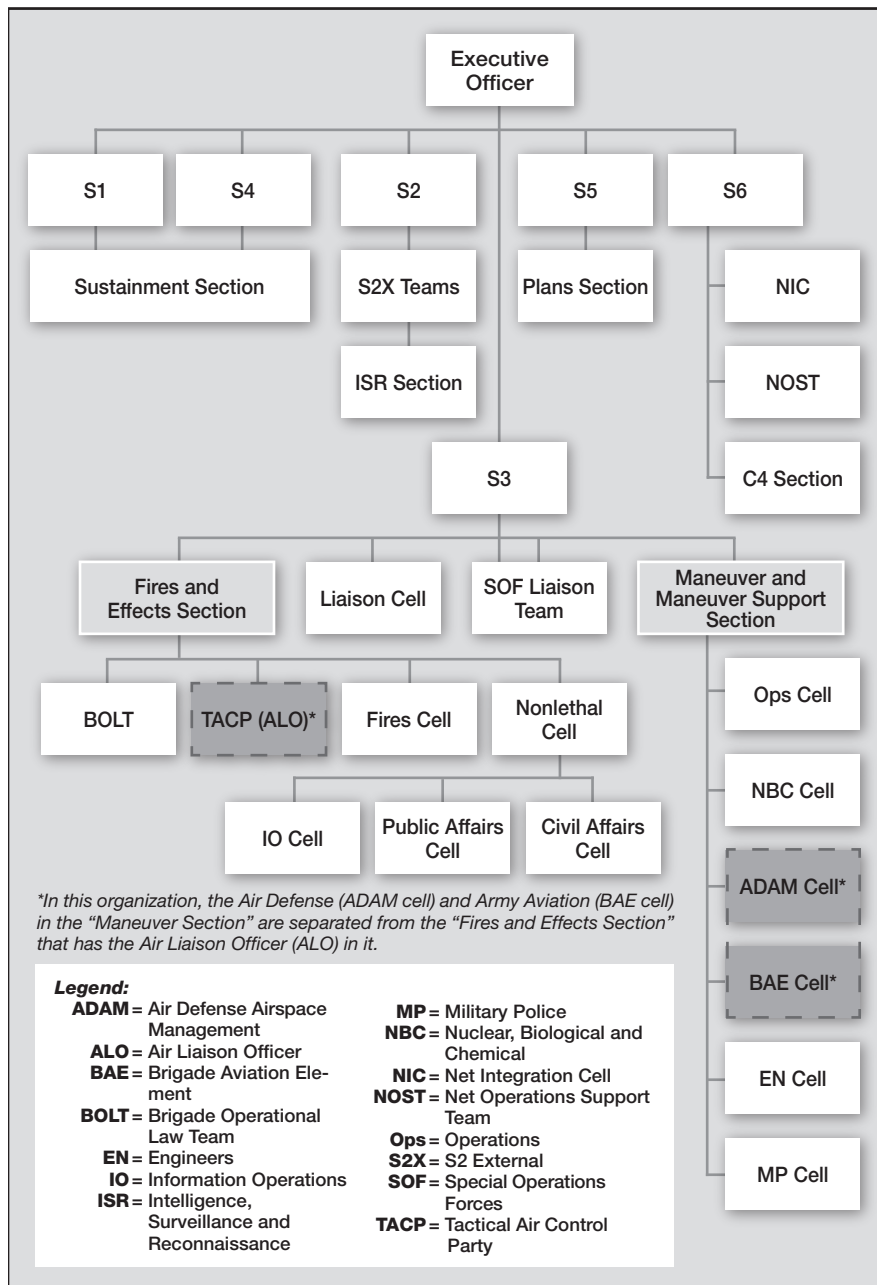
Executive Officer

S1

S4

S2

S5

S6

Sustainment Section

S2X Teams

Plans Section

NIC

ISR Section

NOST

C4 Section

S3

Fires and Effects Section

Liaison Cell

SOF Liaison Team

Maneuver and Maneuver Support Section

BOLT

TACP (ALO)*

Fires Cell

Nonlethal Cell

Ops Cell

NBC Cell

IO Cell

Public Affairs Cell

Civil Affairs Cell

ADAM Cell*

BAE Cell*

EN Cell

MP Cell

*In this organization, the Air Defense (ADAM cell) and Army Aviation (BAE cell) in the "Maneuver Section" are separated from the "Fires and Effects Section" that has the Air Liaison Officer (ALO) in it.

Legend:
ADAM = Air Defense Airspace Management
ALO = Air Liaison Officer
BAE = Brigade Aviation Element
BOLT = Brigade Operational Law Team
EN = Engineers
IO = Information Operations
ISR = Intelligence, Surveillance and Reconnaissance
MP = Military Police
NBC = Nuclear, Biological and Chemical
NIC = Net Integration Cell
NOST = Net Operations Support Team
Ops = Operations
S2X = S2 External
SOF = Special Operations Forces
TACP = Tactical Air Control Party